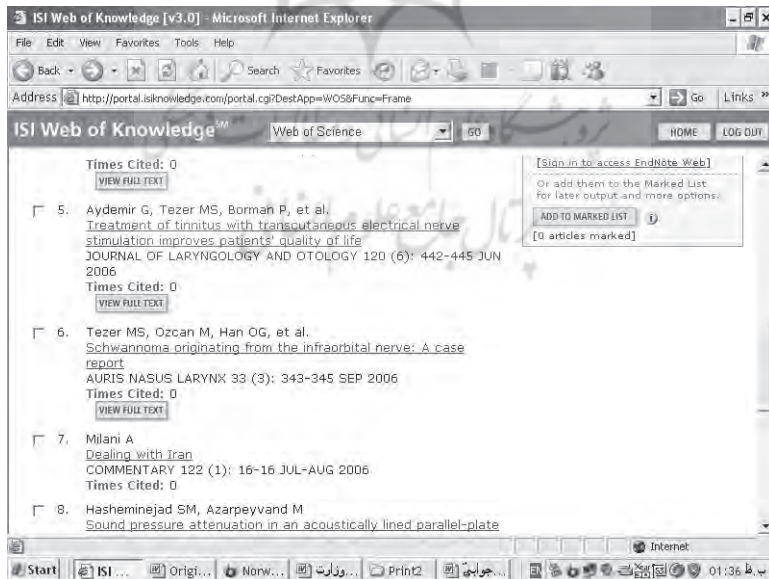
ISI Web of Knowledge [v3.0] - Microsoft Internet Explorer

File Edit View Favorites Tools Help

Back Search Favorites

Address http://portal.isiknowledge.com/portal.cgi?DestApp=WOS&Func=Frame

Go Links »

ISI Web of Knowledge℠ Web of Science GO HOME LOG OUT

Times Cited: 0
VIEW FULL TEXT

[Sign in to access EndNote Web]
Or add them to the Marked List for later output and more options.
ADD TO MARKED LIST
[0 articles marked]

5. Aydemir G, Tezer MS, Borman P, et al.
Treatment of tinnitus with transcutaneous electrical nerve stimulation improves patients' quality of life
JOURNAL OF LARYNGOLOGY AND OTOLOGY 120 (6): 442-445 JUN 2006
Times Cited: 0
VIEW FULL TEXT

6. Tezer MS, Ozcan M, Han OG, et al.
Schwannoma originating from the infraorbital nerve: A case report
AURIS NASUS LARYNX 33 (3): 343-345 SEP 2006
Times Cited: 0
VIEW FULL TEXT

7. Milani A
Dealing with Iran
COMMENTARY 122 (1): 16-16 JUL-AUG 2006
Times Cited: 0

8. Hasheminejad SM, Azarpeyvand M
Sound pressure attenuation in an acoustically lined parallel-plate

Internet

Start ISI ... Origi... Norw... وزارت... Print2 جوابی... 01:36 ب.ظ